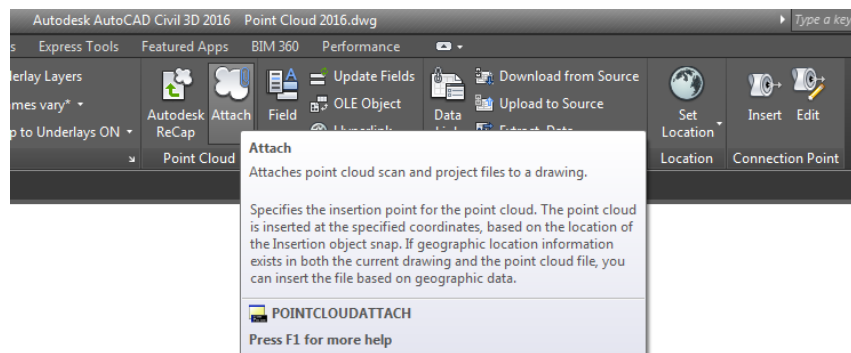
Autodesk AutoCAD Civil 3D 2016 Point Cloud 2016.dwg

Type a key

s Express Tools Featured Apps BIM 360 Performance

rlay Layers

mes vary*

p to Underlays ON

Autodesk ReCap

Attach

Field

Update Fields

OLE Object

Data

Download from Source

Upload to Source

Set Location

Insert

Edit

Point Cloud

Location

Connection Point

Attach

Attaches point cloud scan and project files to a drawing.

Specifies the insertion point for the point cloud. The point cloud is inserted at the specified coordinates, based on the location of the Insertion object snap. If geographic location information exists in both the current drawing and the point cloud file, you can insert the file based on geographic data.

POINTCLOUDATTACH

Press F1 for more help